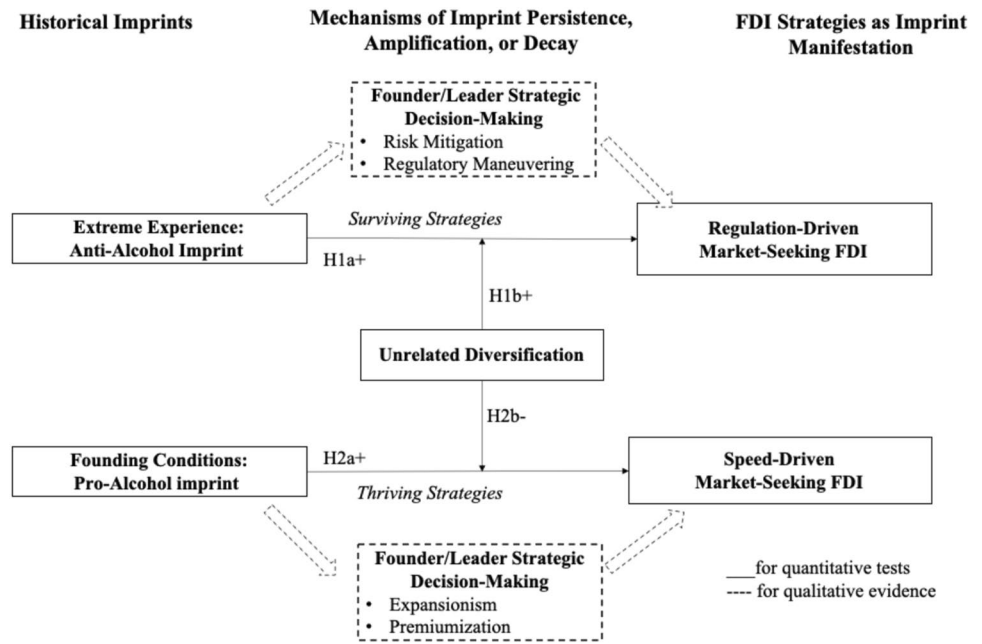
Historical Imprints

Mechanisms of Imprint Persistence, Amplification, or Decay

FDI Strategies as Imprint Manifestation

Founder/Leader Strategic Decision-Making
• Risk Mitigation
• Regulatory Maneuvering

Extreme Experience: Anti-Alcohol Imprint

Surviving Strategies

H1a+

Regulation-Driven Market-Seeking FDI

H1b+

Unrelated Diversification

H2b-

Founding Conditions: Pro-Alcohol imprint

H2a+

Thriving Strategies

Speed-Driven Market-Seeking FDI

Founder/Leader Strategic Decision-Making
• Expansionism
• Premiumization

___for quantitative tests
---- for qualitative evidence